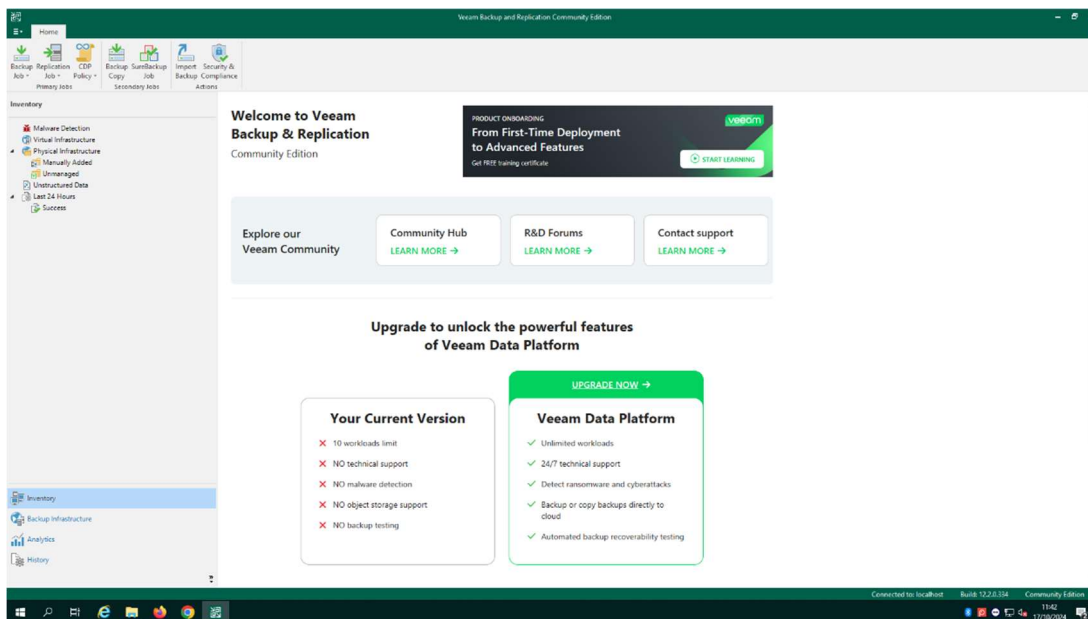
Veeam Backup and Replication Community Edition

Home

Backup Job
Replication Job
CDP Policy
Primary Jobs
Backup Copy
SureBackup Job
Secondary Jobs
Import Backup
Security & Compliance
Actions

Inventory

Malware Detection
Virtual Infrastructure
Physical Infrastructure
Manually Added
Unmanaged
Unstructured Data
Last 24 Hours
Success

Welcome to Veeam Backup & Replication
Community Edition

PRODUCT ONBOARDING
From First-Time Deployment to Advanced Features
Get FREE training certificate
veeam
START LEARNING

Explore our Veeam Community

Community Hub
LEARN MORE →

R&D Forums
LEARN MORE →

Contact support
LEARN MORE →

Upgrade to unlock the powerful features of Veeam Data Platform

UPGRADE NOW →

Your Current Version
✕ 10 workloads limit
✕ NO technical support
✕ NO malware detection
✕ NO object storage support
✕ NO backup testing

Veeam Data Platform
✓ Unlimited workloads
✓ 24/7 technical support
✓ Detect ransomware and cyberattacks
✓ Backup or copy backups directly to cloud
✓ Automated backup recoverability testing

Inventory
Backup Infrastructure
Analytics
History

Connected to: localhost
Build: 12.2.0.334
Community Edition

11:42
17/10/2024